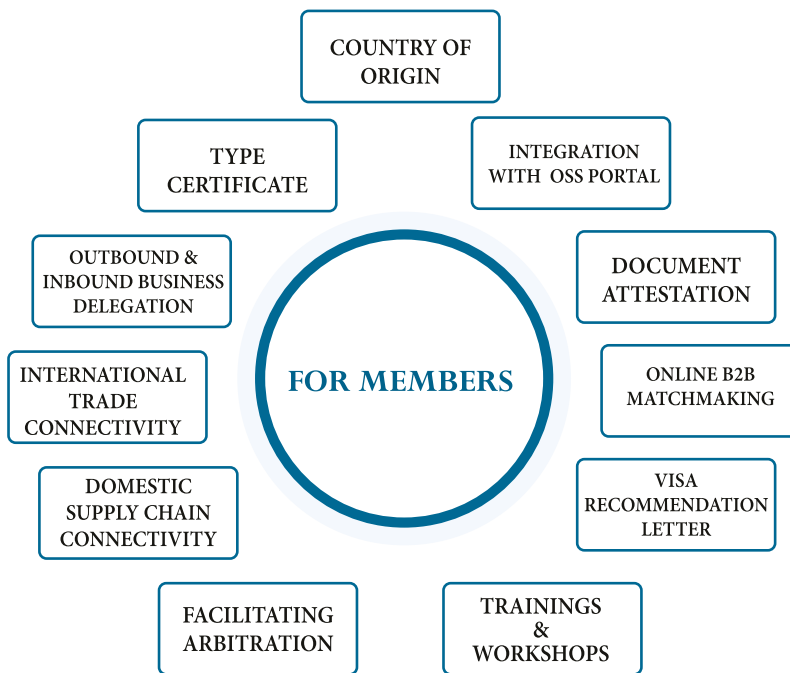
COUNTRY OF ORIGIN

INTEGRATION WITH OSS PORTAL

DOCUMENT ATTESTATION

ONLINE B2B MATCHMAKING

VISA RECOMMENDATION LETTER

TRAININGS & WORKSHOPS

FACILITATING ARBITRATION

DOMESTIC SUPPLY CHAIN CONNECTIVITY

INTERNATIONAL TRADE CONNECTIVITY

OUTBOUND & INBOUND BUSINESS DELEGATION

TYPE CERTIFICATE

FOR MEMBERS